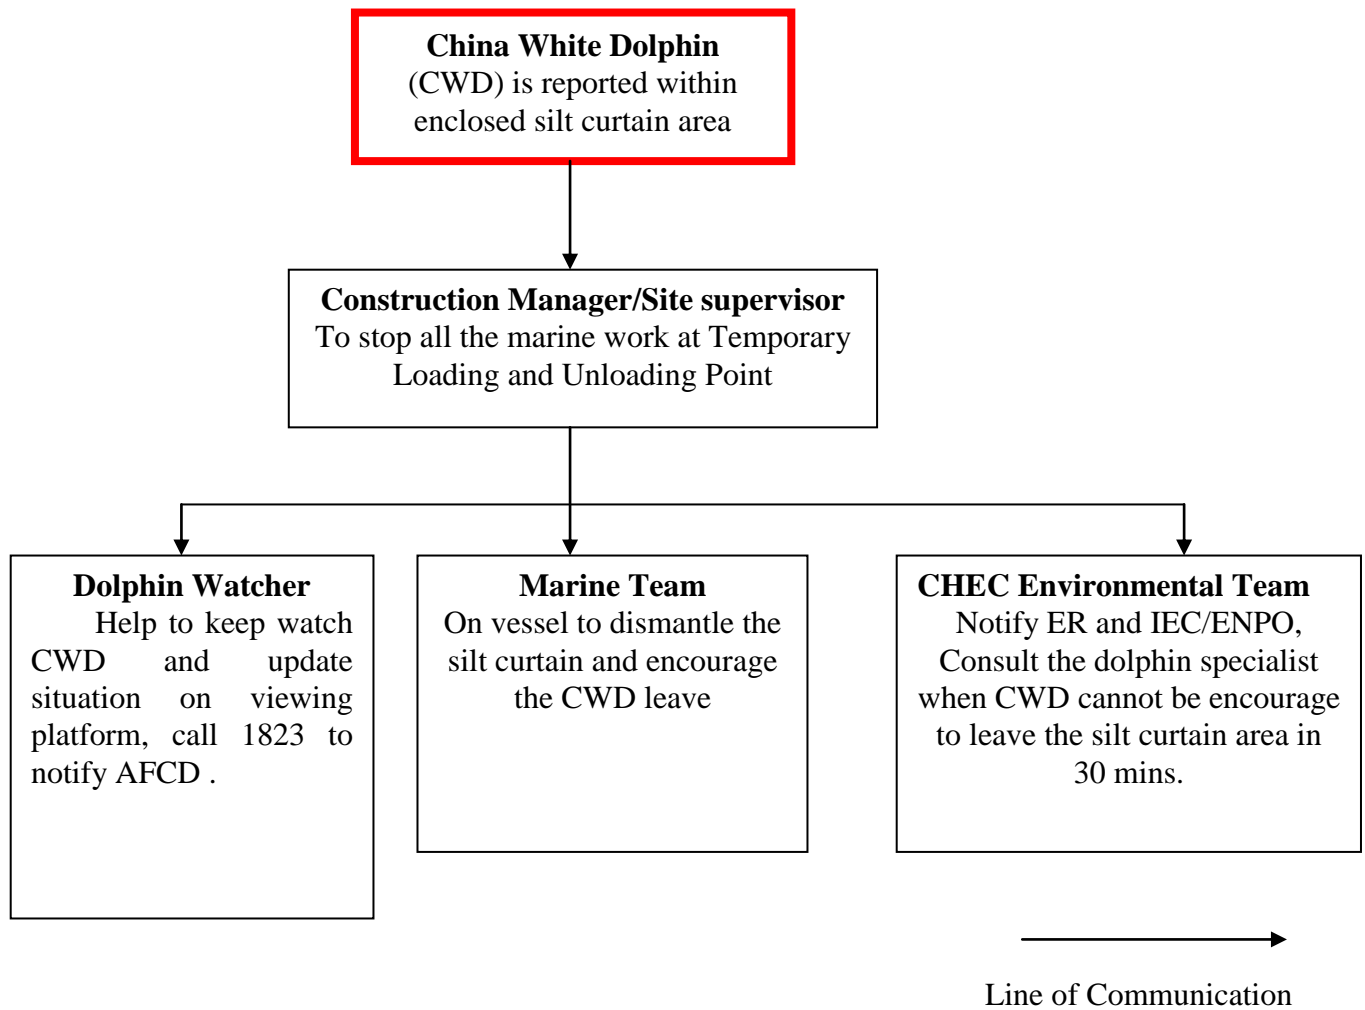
**China White Dolphin**
(CWD) is reported within enclosed silt curtain area

**Construction Manager/Site supervisor**
To stop all the marine work at Temporary Loading and Unloading Point

**Dolphin Watcher**
Help to keep watch CWD and update situation on viewing platform, call 1823 to notify AFCD .

**Marine Team**
On vessel to dismantle the silt curtain and encourage the CWD leave

**CHEC Environmental Team**
Notify ER and IEC/ENPO, Consult the dolphin specialist when CWD cannot be encourage to leave the silt curtain area in 30 mins.

Line of Communication